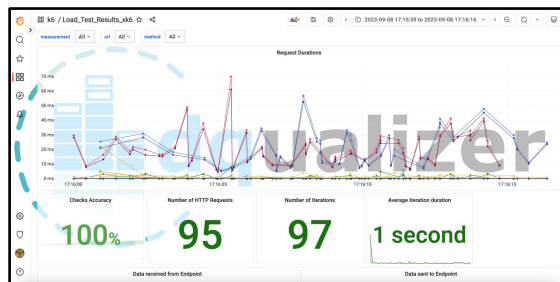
k6 / Load_Test_Results_xk6

2023-09-08 17:15:59 to 2023-09-08 17:16:16

measurement All url All method All

Request Durations

70 ms
60 ms
50 ms
40 ms
30 ms
20 ms
10 ms
0 ms

17:16:00 17:16:05 17:16:10 17:16:15

qualizer

Checks Accuracy
100%

Number of HTTP Requests
95

Number of Iterations
97

Average Iteration duration
1 second

Data received from Endpoint

Data sent to Endpoint